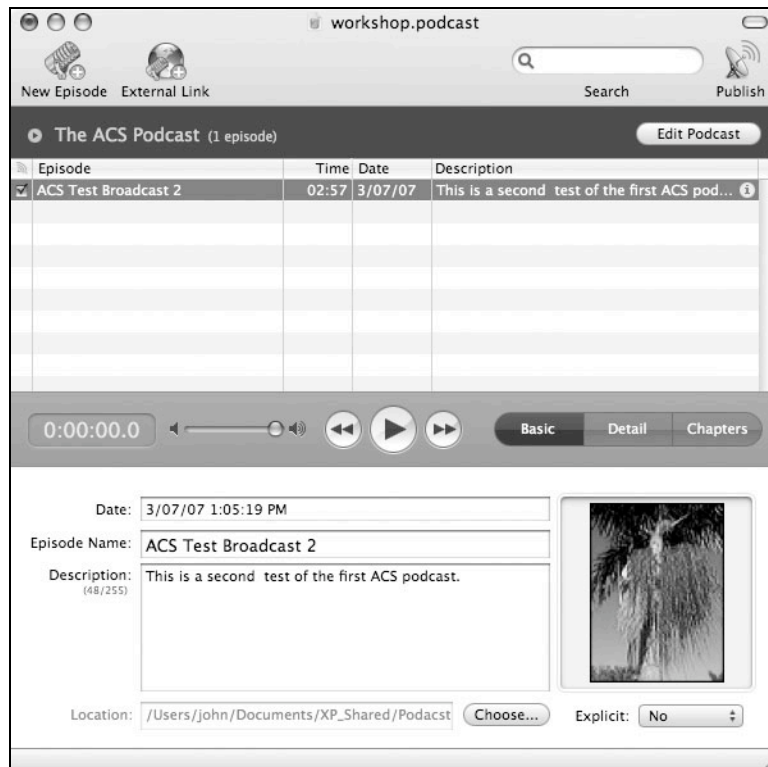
workshop.podcast

New Episode External Link

Search

Publish

The ACS Podcast (1 episode)

Edit Podcast

| Episode | Time | Date | Description |
|---|---|---|---|
| ACS Test Broadcast 2 | 02:57 | 3/07/07 | This is a second test of the first ACS pod... |

0:00:00.0

Basic Detail Chapters

Date: 3/07/07 1:05:19 PM

Episode Name: ACS Test Broadcast 2

Description: (48/255) This is a second test of the first ACS podcast.

Location: /Users/john/Documents/XP_Shared/Podcast Choose...

Explicit: No